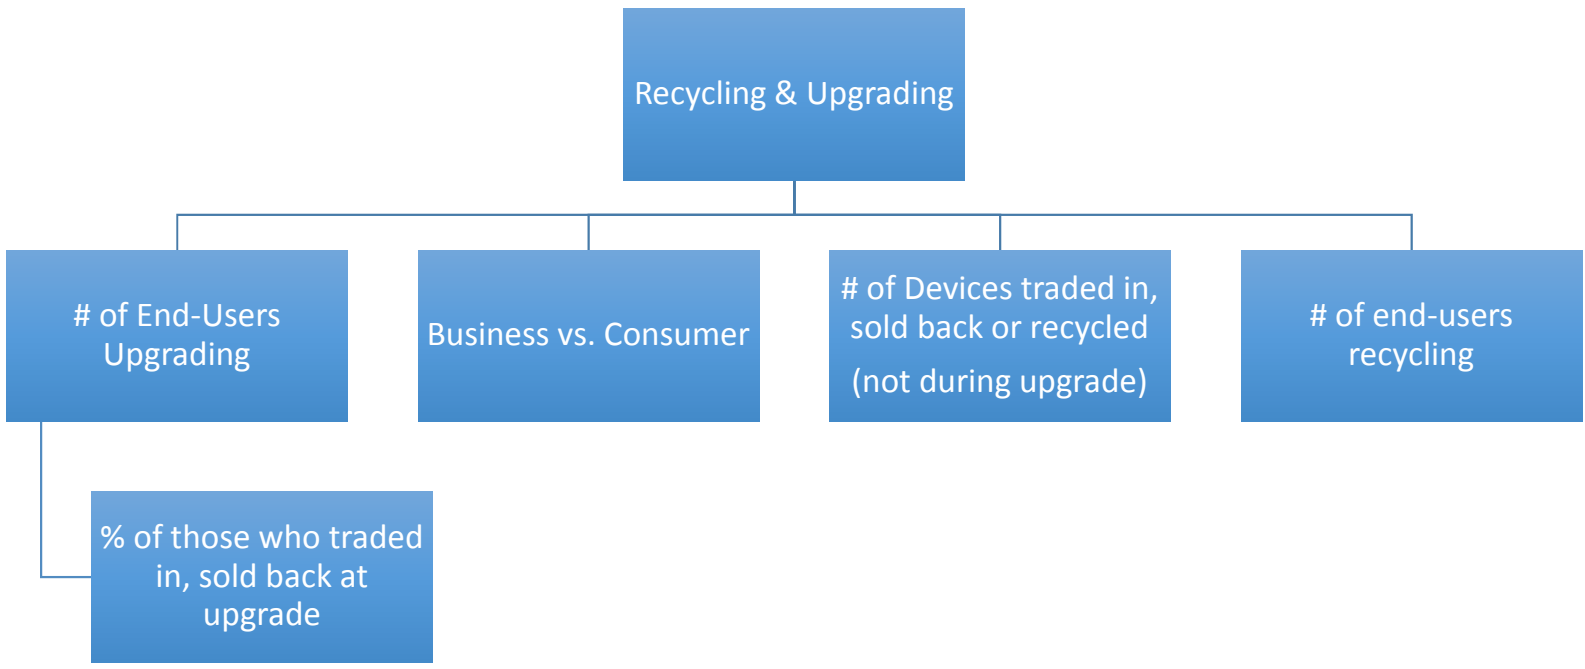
Recycling & Upgrading

# of End-Users Upgrading

Business vs. Consumer

# of Devices traded in, sold back or recycled

(not during upgrade)

# of end-users recycling

% of those who traded in, sold back at upgrade